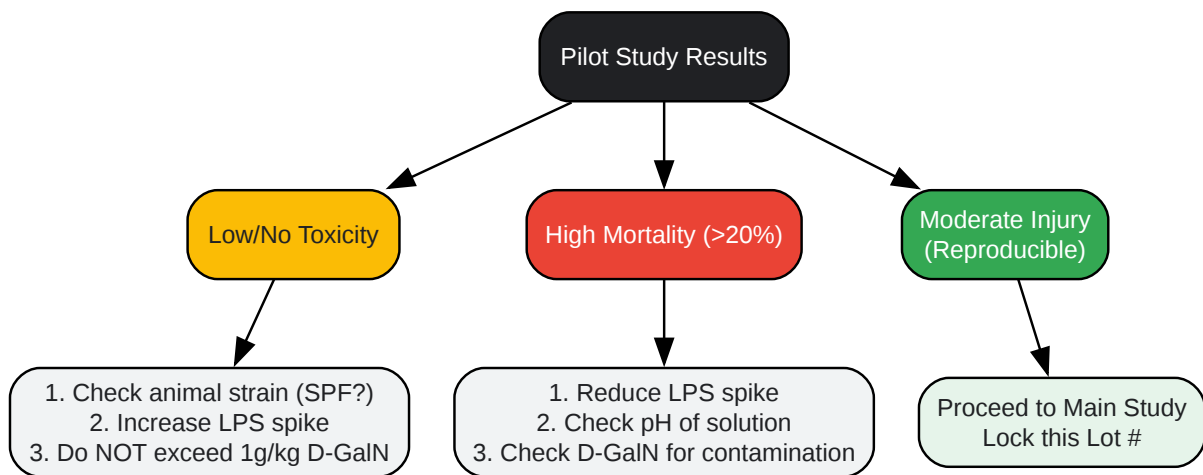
Pilot Study Results

Low/No Toxicity

High Mortality (>20%)

Moderate Injury (Reproducible)

1. Check animal strain (SPF?)
2. Increase LPS spike
3. Do NOT exceed 1g/kg D-GalN

1. Reduce LPS spike
2. Check pH of solution
3. Check D-GalN for contamination

Proceed to Main Study
Lock this Lot #